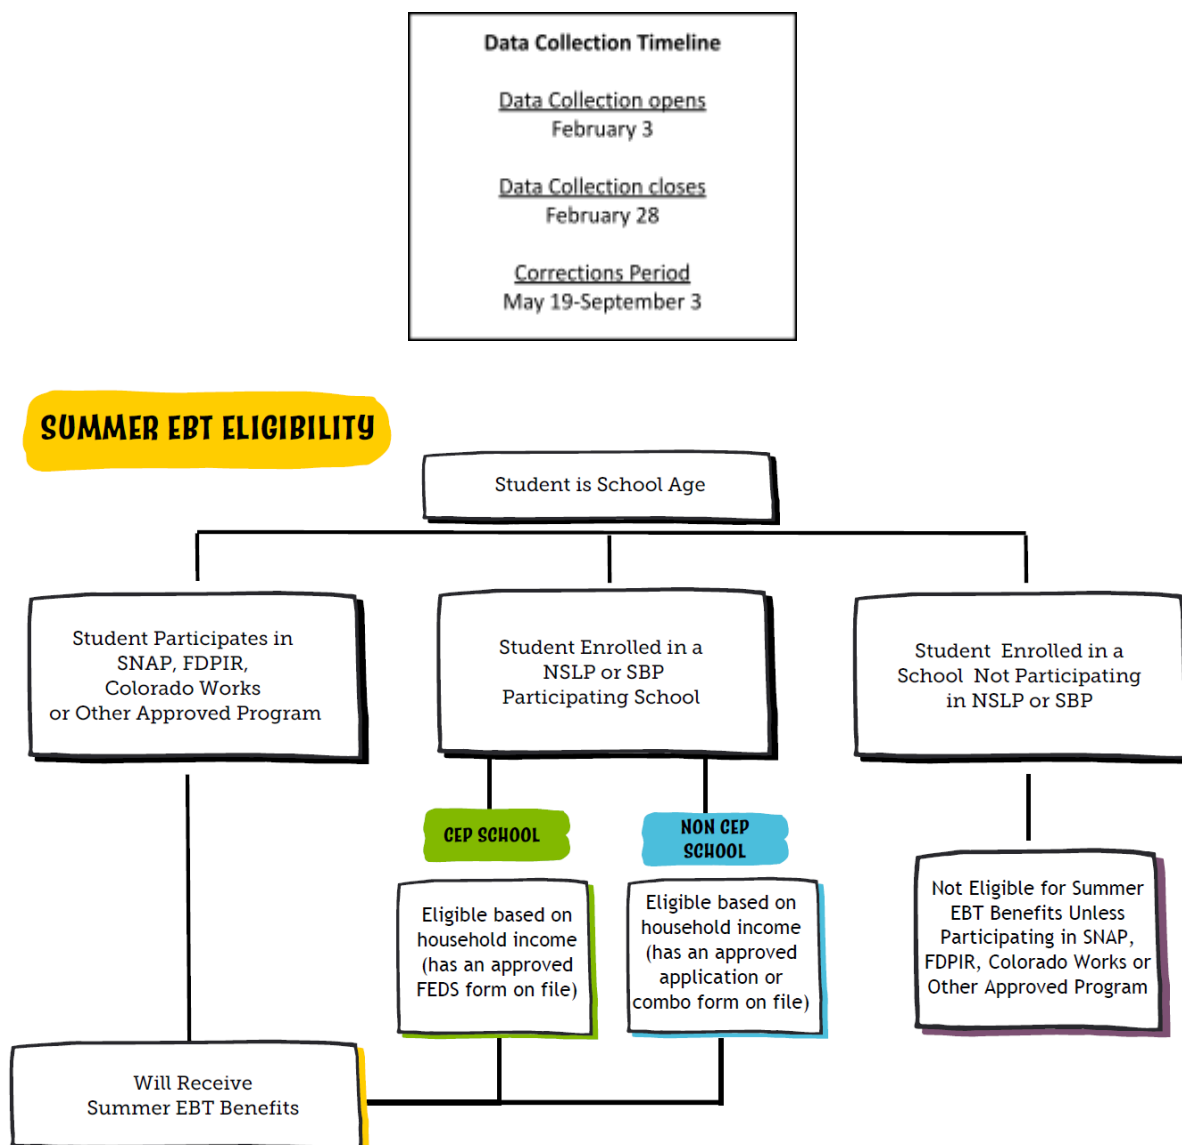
Data Collection Timeline

Data Collection opens
February 3

Data Collection closes
February 28

Corrections Period
May 19-September 3

SUMMER EBT ELIGIBILITY

Student is School Age

Student Participates in SNAP, FDPIR, Colorado Works or Other Approved Program

Student Enrolled in a NSLP or SBP Participating School

Student Enrolled in a School Not Participating in NSLP or SBP

CEP SCHOOL

NON CEP SCHOOL

Eligible based on household income (has an approved FEDS form on file)

Eligible based on household income (has an approved application or combo form on file)

Not Eligible for Summer EBT Benefits Unless Participating in SNAP, FDPIR, Colorado Works or Other Approved Program

Will Receive Summer EBT Benefits